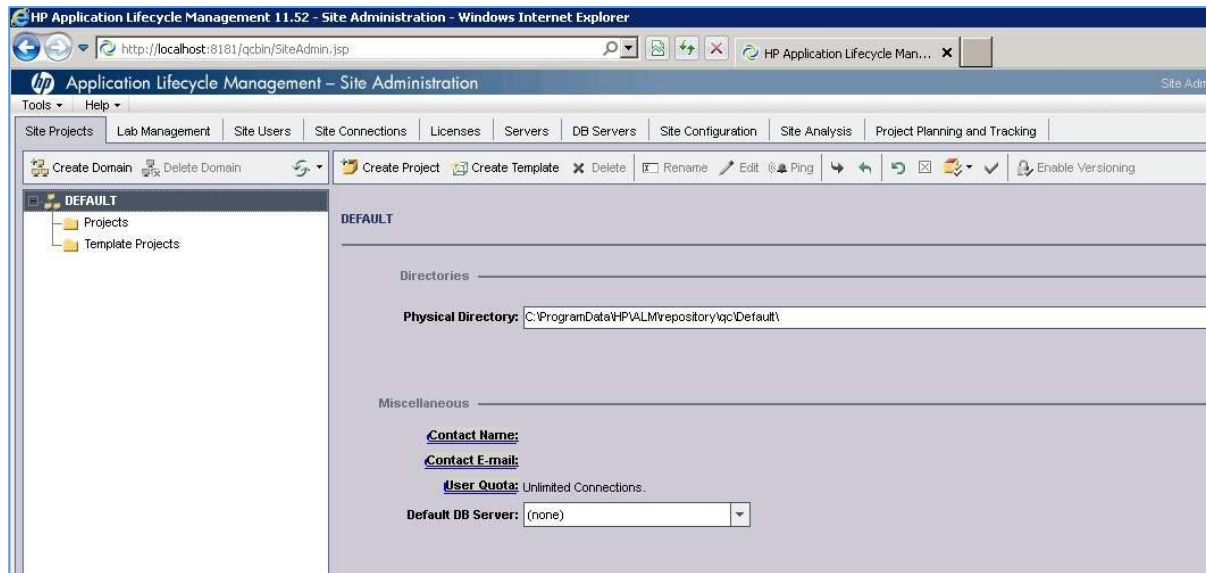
HP Application Lifecycle Management 11.52 - Site Administration - Windows Internet Explorer

http://localhost:8181/qcbin/SiteAdmin.jsp

HP Application Lifecycle Man... ×

Application Lifecycle Management – Site Administration

Site Adm

Tools ▾ Help ▾

Site Projects | Lab Management | Site Users | Site Connections | Licenses | Servers | DB Servers | Site Configuration | Site Analysis | Project Planning and Tracking

Create Domain | Delete Domain

Create Project | Create Template | Delete | Rename | Edit | Ping | Enable Versioning

DEFAULT
Projects
Template Projects

DEFAULT

Directories

Physical Directory: C:\ProgramData\HP\ALM\repository\qc\Default\

Miscellaneous

Contact Name:

Contact E-mail:

User Quota: Unlimited Connections.

Default DB Server: (none)